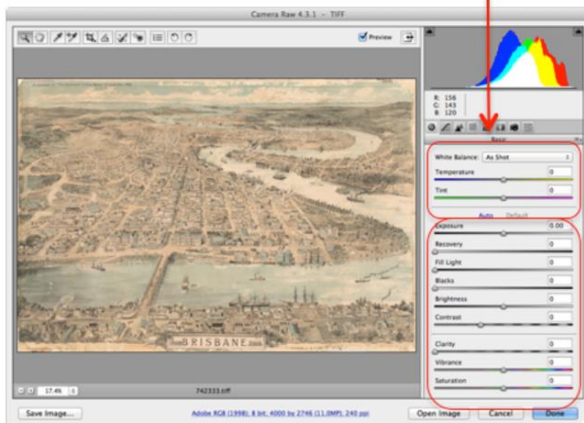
Camera Raw 4.3.1 – TIFF

Preview

R: 156
G: 143
B: 120

Basic

White Balance: As Shot

Temperature 0

Tint 0

Auto Default

Exposure 0.00

Recovery 0

Fill Light 0

Blacks 0

Brightness 0

Contrast 0

Clarity 0

Vibrance 0

Saturation 0

BRISBANE

17.4%

742333.tiff

Save Image...

Adobe RGB (1998); 8 bit; 4000 by 2746 (11.0MP); 240 ppi

Open Image

Cancel

Done